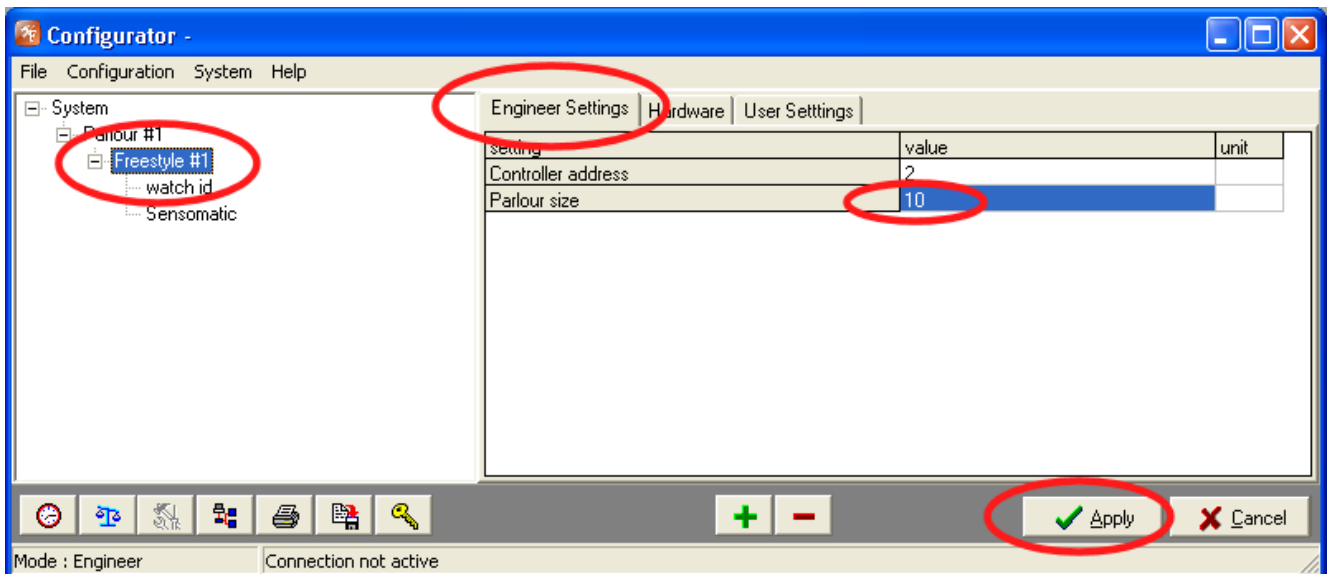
Configurator -

File Configuration System Help

System
Parlour #1
Freestyle #1
watch id
Sensomatic

Engineer Settings | Hardware | User Setttings

| setting | value | unit |
|---|---|---|
| Controller address | 2 | |
| Parlour size | 10 | |

Apply Cancel

Mode : Engineer | Connection not active